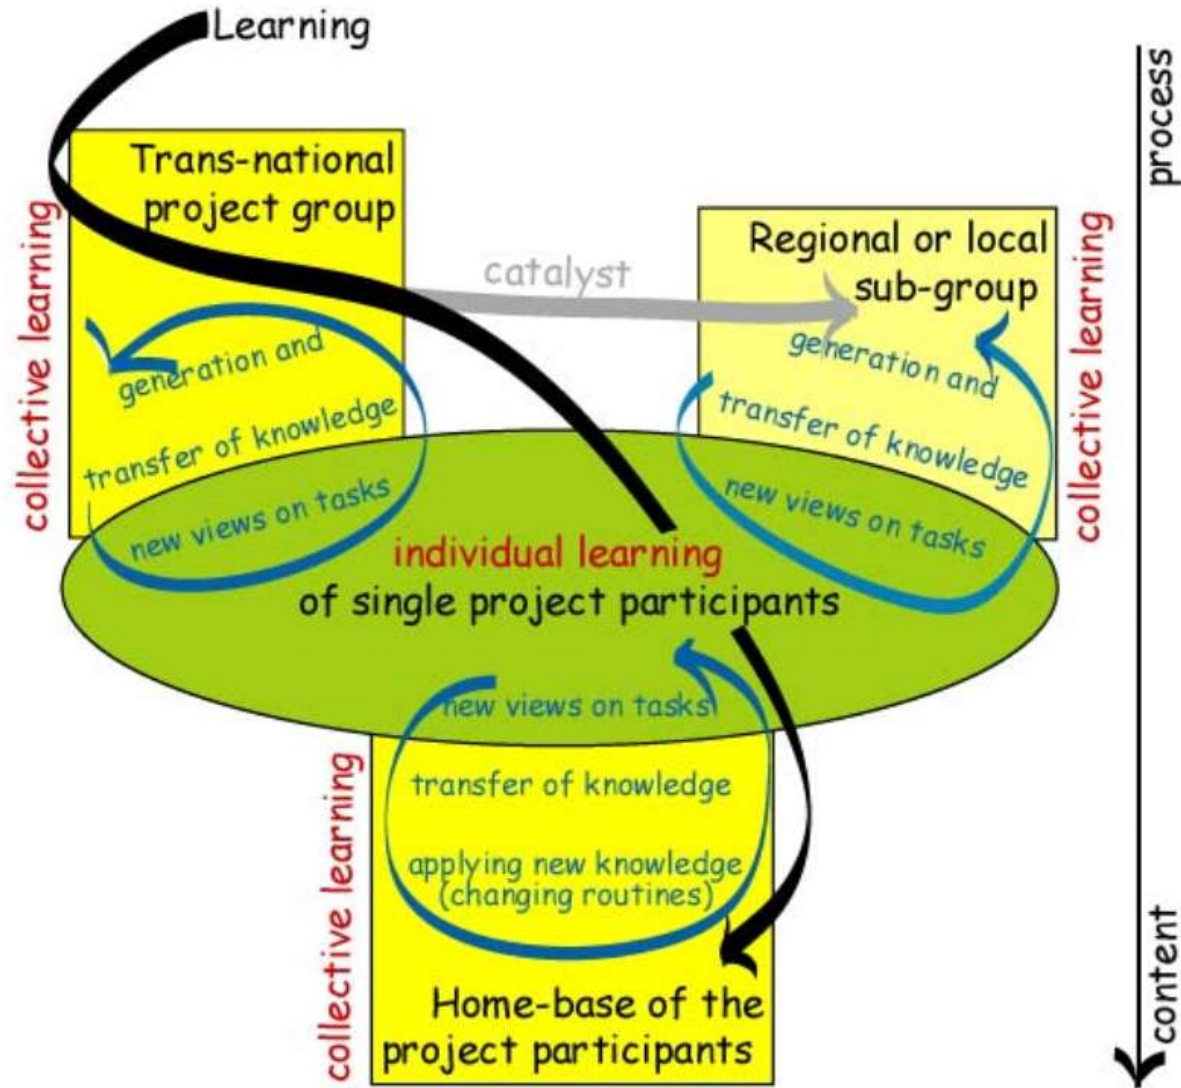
Learning

process

Trans-national project group

collective learning

catalyst

Regional or local sub-group

collective learning

generation and transfer of knowledge

new views on tasks

generation and transfer of knowledge

new views on tasks

individual learning of single project participants

new views on tasks

transfer of knowledge

applying new knowledge (changing routines)

collective learning

Home-base of the project participants

content